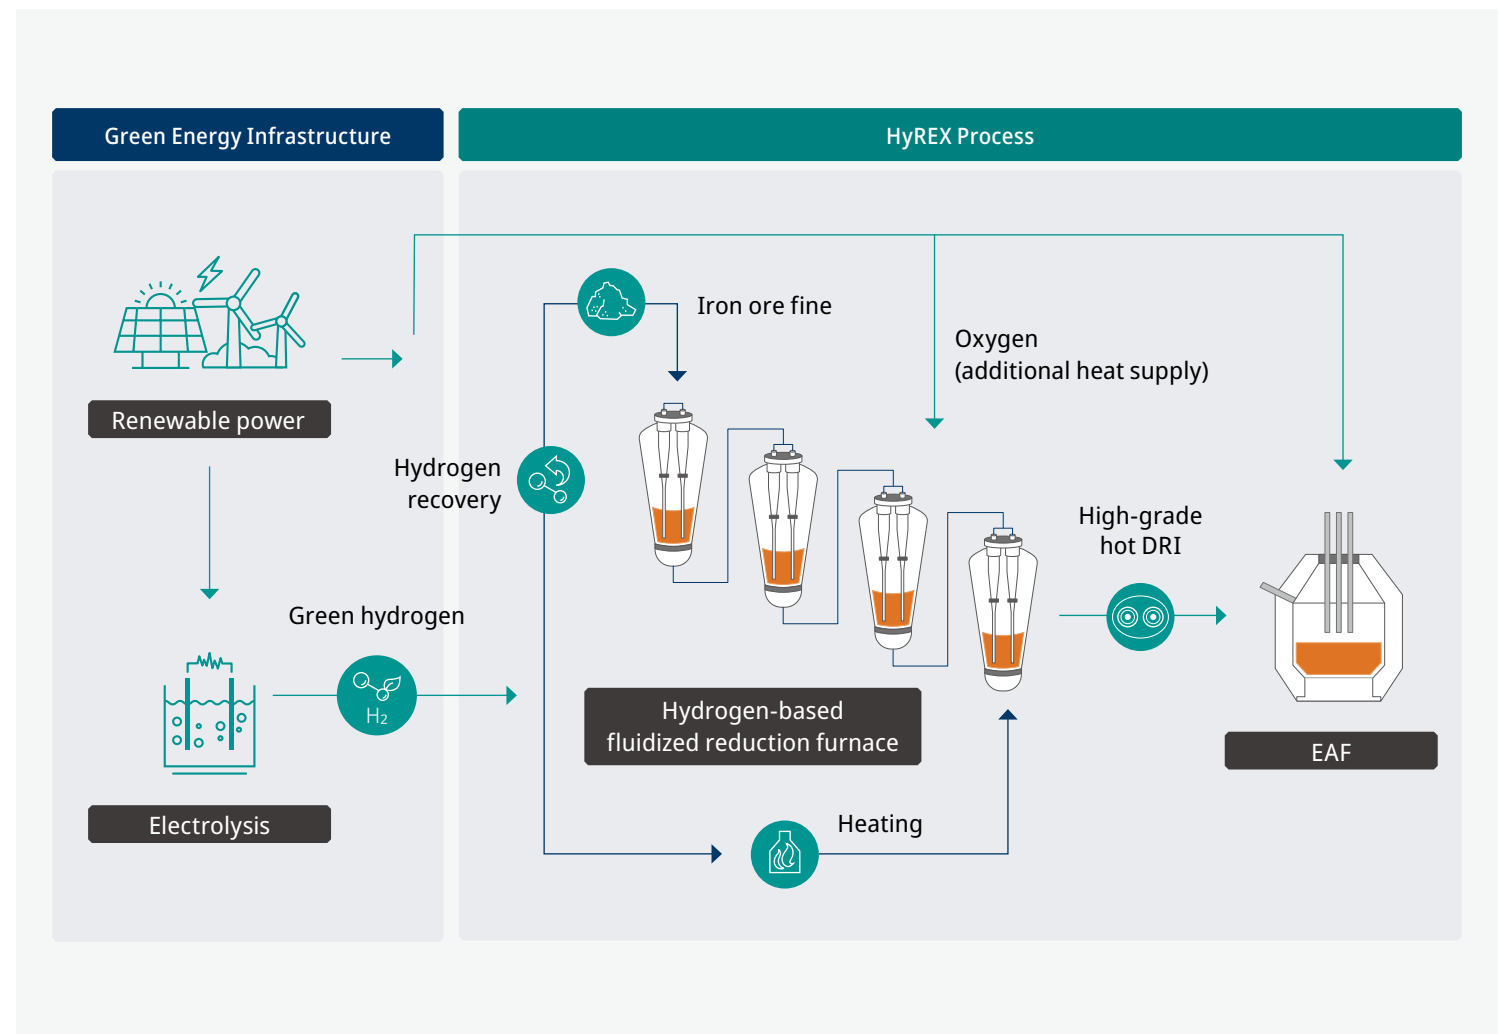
Green Energy Infrastructure

HyREX Process

Renewable power

Iron ore fine

Oxygen
(additional heat supply)

Hydrogen recovery

High-grade hot DRI

Green hydrogen

$H_2$

Hydrogen-based fluidized reduction furnace

EAF

Electrolysis

Heating